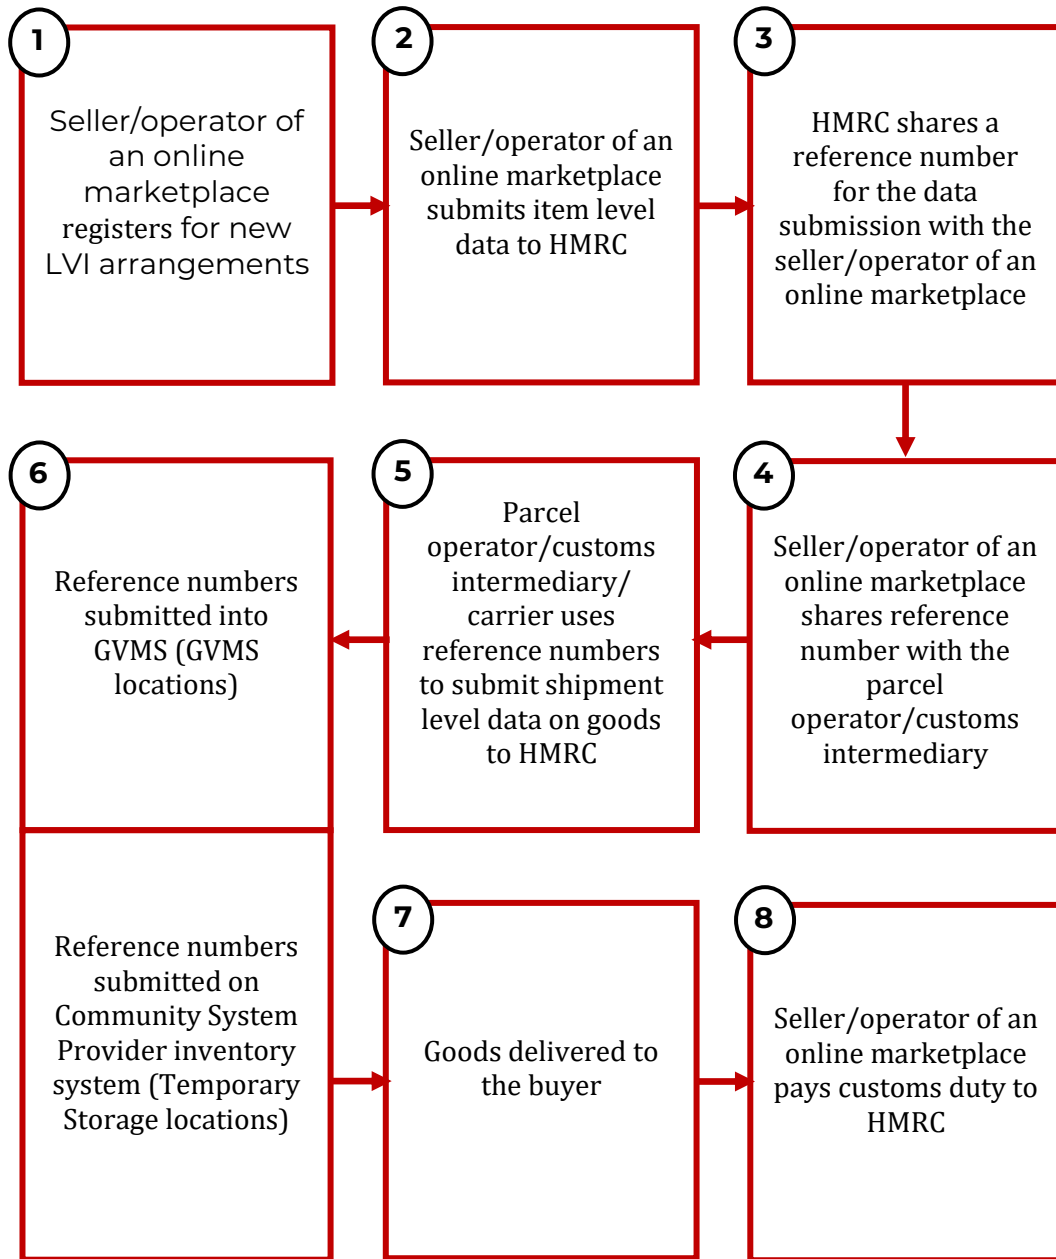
1
Seller/operator of an online marketplace registers for new LVI arrangements

2
Seller/operator of an online marketplace submits item level data to HMRC

3
HMRC shares a reference number for the data submission with the seller/operator of an online marketplace

4
Seller/operator of an online marketplace shares reference number with the parcel operator/customs intermediary

5
Parcel operator/customs intermediary/ carrier uses reference numbers to submit shipment level data on goods to HMRC

6
Reference numbers submitted into GVMS (GVMS locations)

Reference numbers submitted on Community System Provider inventory system (Temporary Storage locations)

7
Goods delivered to the buyer

8
Seller/operator of an online marketplace pays customs duty to HMRC